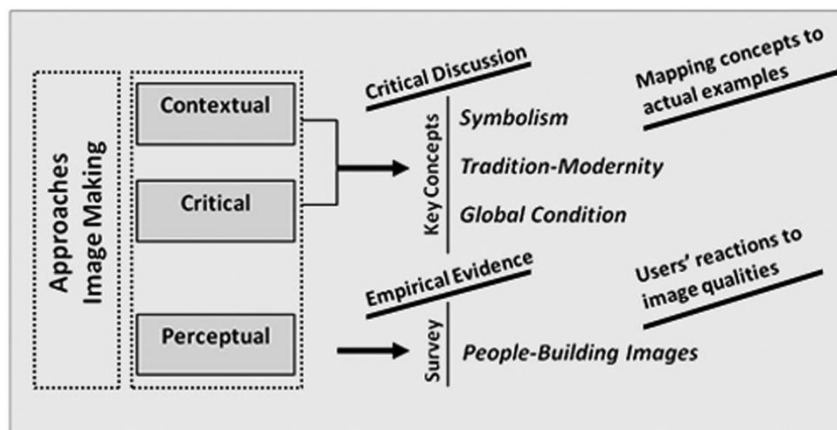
Approaches Image Making

Contextual

Critical

Perceptual

Critical Discussion

Key Concepts

Symbolism

Tradition-Modernity

Global Condition

Mapping concepts to actual examples

Empirical Evidence

Survey

People-Building Images

Users' reactions to image qualities